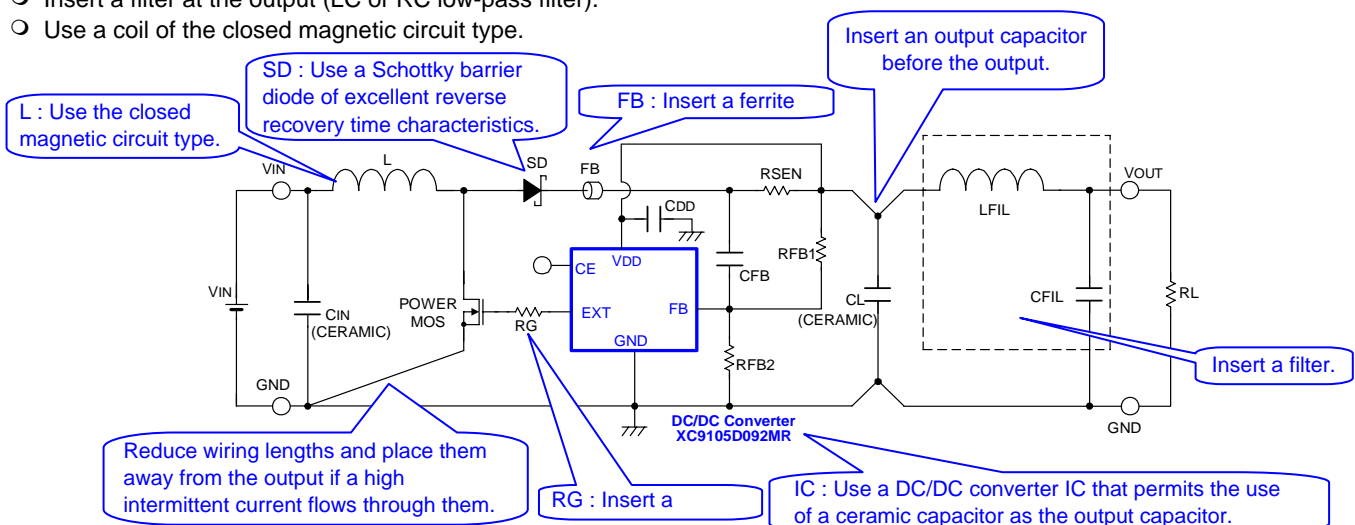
❍ Insert a filter at the output (LC or RC low-pass filter).
❍ Use a coil of the closed magnetic circuit type.

Insert an output capacitor before the output.

SD : Use a Schottky barrier diode of excellent reverse recovery time characteristics.

FB : Insert a ferrite

L : Use the closed magnetic circuit type.

VIN
L
SD
FB
RSEN
VOUT
CDD
LFIL
VDD
CE
RFB1
CFB
VIN
POWER MOS
EXT
FB
CL
CFIL
RL
CIN (CERAMIC)
RG
GND
(CERAMIC)
GND
RFB2

Insert a filter.

GND

DC/DC Converter XC9105D092MR

Reduce wiring lengths and place them away from the output if a high intermittent current flows through them.

RG : Insert a

IC : Use a DC/DC converter IC that permits the use of a ceramic capacitor as the output capacitor.